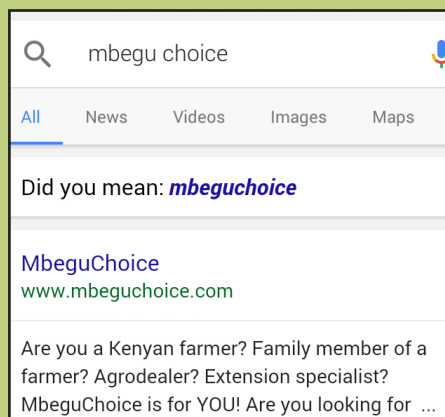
mbegu choice

All News Videos Images Maps

Did you mean: *mbeguchoice*

MbeguChoice
www.mbeguchoice.com

Are you a Kenyan farmer? Family member of a farmer? Agrodealer? Extension specialist? MbeguChoice is for YOU! Are you looking for ...